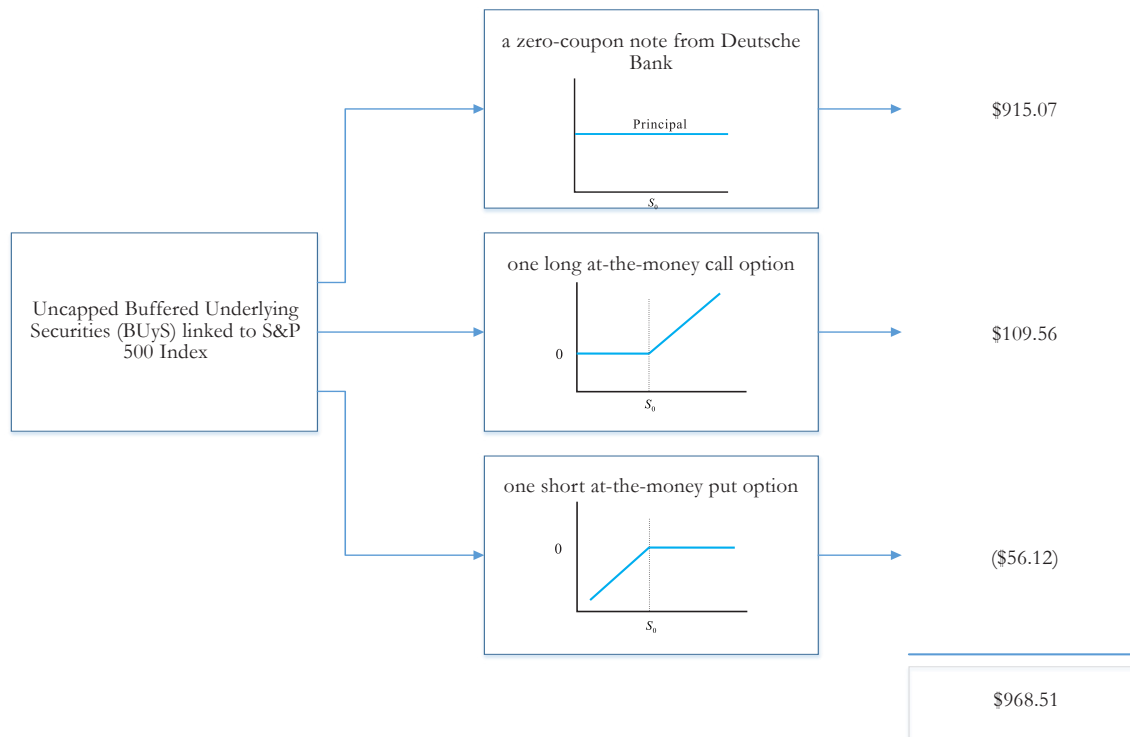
Uncapped Buffered Underlying Securities (BUyS) linked to S&P 500 Index

a zero-coupon note from Deutsche Bank

Principal

$S_0$

$915.07

one long at-the-money call option

0

$S_0$

$109.56

one short at-the-money put option

0

$S_0$

($56.12)

$968.51